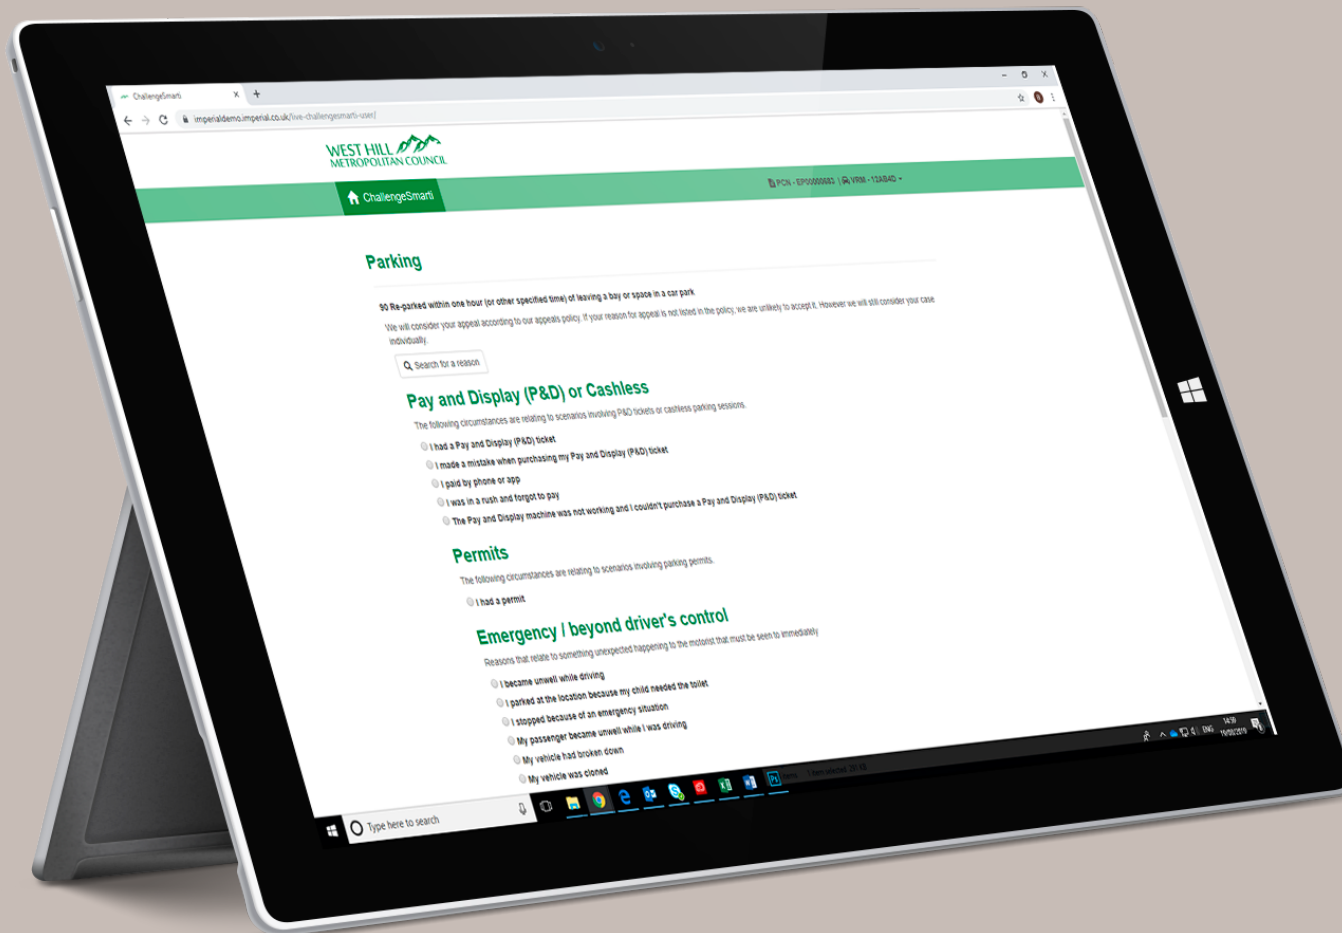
ChallengeSmart

imperialdemo.imperial.co.uk/live-challengesmart-user/

WEST HILL
METROPOLITAN COUNCIL

ChallengeSmart

PCN - EP00000683 | VRM - 12AB4D

Parking

90 Re-parked within one hour (or other specified time) of leaving a bay or space in a car park

We will consider your appeal according to our appeals policy. If your reason for appeal is not listed in the policy, we are unlikely to accept it. However we will still consider your case individually.

Search for a reason

Pay and Display (P&D) or Cashless

The following circumstances are relating to scenarios involving P&D tickets or cashless parking sessions.

I had a Pay and Display (P&D) ticket

I made a mistake when purchasing my Pay and Display (P&D) ticket

I paid by phone or app

I was in a rush and forgot to pay

The Pay and Display machine was not working and I couldn't purchase a Pay and Display (P&D) ticket

Permits

The following circumstances are relating to scenarios involving parking permits.

I had a permit

Emergency / beyond driver's control

Reasons that relate to something unexpected happening to the motorist that must be seen to immediately

I became unwell while driving

I parked at the location because my child needed the toilet

I stopped because of an emergency situation

My passenger became unwell while I was driving

My vehicle had broken down

My vehicle was cloned

Type here to search

ENG

14:39
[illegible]